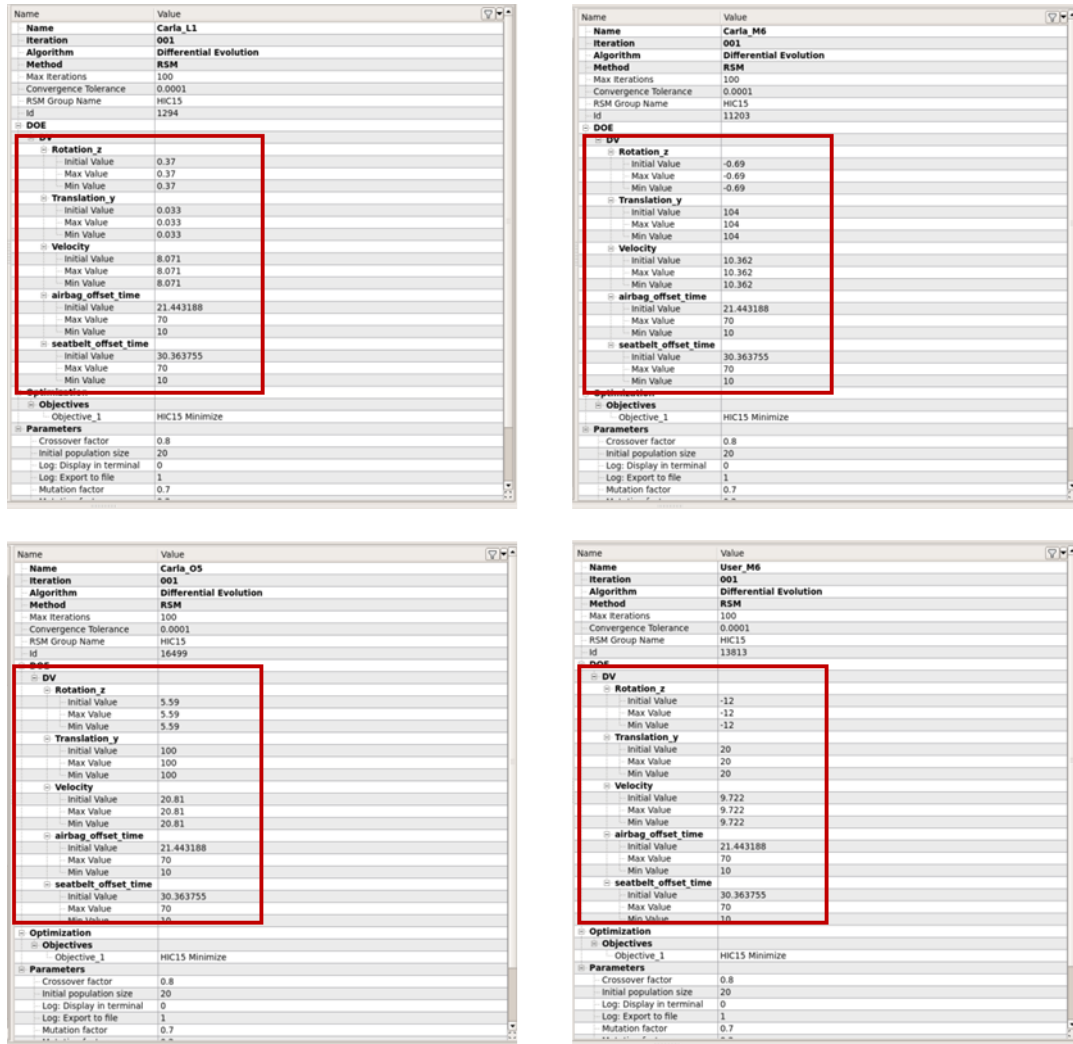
| Name | Value |
|---|---|
| Name | Carla_L1 |
| Iteration | 001 |
| Algorithm | Differential Evolution |
| Method | RSM |
| Max Iterations | 100 |
| Convergence Tolerance | 0.0001 |
| RSM Group Name | HIC15 |
| Id | 1294 |
| DOE | |
| DV | |
| Rotation_z | |
| Initial Value | 0.37 |
| Max Value | 0.37 |
| Min Value | 0.37 |
| Translation_y | |
| Initial Value | 0.033 |
| Max Value | 0.033 |
| Min Value | 0.033 |
| Velocity | |
| Initial Value | 8.071 |
| Max Value | 8.071 |
| Min Value | 8.071 |
| airbag_offset_time | |
| Initial Value | 21.443188 |
| Max Value | 70 |
| Min Value | 10 |
| seatbelt_offset_time | |
| Initial Value | 30.363755 |
| Max Value | 70 |
| Min Value | 10 |
| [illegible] | |
| Objectives | |
| Objective_1 | HIC15 Minimize |
| Parameters | |
| Crossover factor | 0.8 |
| Initial population size | 20 |
| Log: Display in terminal | 0 |
| Log: Export to file | 1 |
| Mutation factor | 0.7 |

| Name | Value |
|---|---|
| Name | Carla_M6 |
| Iteration | 001 |
| Algorithm | Differential Evolution |
| Method | RSM |
| Max Iterations | 100 |
| Convergence Tolerance | 0.0001 |
| RSM Group Name | HIC15 |
| Id | 11203 |
| DOE | |
| DV | |
| Rotation_z | |
| Initial Value | -0.69 |
| Max Value | -0.69 |
| Min Value | -0.69 |
| Translation_y | |
| Initial Value | 104 |
| Max Value | 104 |
| Min Value | 104 |
| Velocity | |
| Initial Value | 10.362 |
| Max Value | 10.362 |
| Min Value | 10.362 |
| airbag_offset_time | |
| Initial Value | 21.443188 |
| Max Value | 70 |
| Min Value | 10 |
| seatbelt_offset_time | |
| Initial Value | 30.363755 |
| Max Value | 70 |
| Min Value | 10 |
| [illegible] | |
| Objectives | |
| Objective_1 | HIC15 Minimize |
| Parameters | |
| Crossover factor | 0.8 |
| Initial population size | 20 |
| Log: Display in terminal | 0 |
| Log: Export to file | 1 |
| Mutation factor | 0.7 |

| Name | Value |
|---|---|
| Name | Carla_O5 |
| Iteration | 001 |
| Algorithm | Differential Evolution |
| Method | RSM |
| Max Iterations | 100 |
| Convergence Tolerance | 0.0001 |
| RSM Group Name | HIC15 |
| Id | 16499 |
| DOE | |
| DV | |
| Rotation_z | |
| Initial Value | 5.59 |
| Max Value | 5.59 |
| Min Value | 5.59 |
| Translation_y | |
| Initial Value | 100 |
| Max Value | 100 |
| Min Value | 100 |
| Velocity | |
| Initial Value | 20.81 |
| Max Value | 20.81 |
| Min Value | 20.81 |
| airbag_offset_time | |
| Initial Value | 21.443188 |
| Max Value | 70 |
| Min Value | 10 |
| seatbelt_offset_time | |
| Initial Value | 30.363755 |
| Max Value | 70 |
| Min Value | 10 |
| Optimization | |
| Objectives | |
| Objective_1 | HIC15 Minimize |
| Parameters | |
| Crossover factor | 0.8 |
| Initial population size | 20 |
| Log: Display in terminal | 0 |
| Log: Export to file | 1 |
| Mutation factor | 0.7 |

| Name | Value |
|---|---|
| Name | User_M6 |
| Iteration | 001 |
| Algorithm | Differential Evolution |
| Method | RSM |
| Max Iterations | 100 |
| Convergence Tolerance | 0.0001 |
| RSM Group Name | HIC15 |
| Id | 13813 |
| DOE | |
| DV | |
| Rotation_z | |
| Initial Value | -12 |
| Max Value | -12 |
| Min Value | -12 |
| Translation_y | |
| Initial Value | 20 |
| Max Value | 20 |
| Min Value | 20 |
| Velocity | |
| Initial Value | 9.722 |
| Max Value | 9.722 |
| Min Value | 9.722 |
| airbag_offset_time | |
| Initial Value | 21.443188 |
| Max Value | 70 |
| Min Value | 10 |
| seatbelt_offset_time | |
| Initial Value | 30.363755 |
| Max Value | 70 |
| Min Value | 10 |
| Optimization | |
| Objectives | |
| Objective_1 | HIC15 Minimize |
| Parameters | |
| Crossover factor | 0.8 |
| Initial population size | 20 |
| Log: Display in terminal | 0 |
| Log: Export to file | 1 |
| Mutation factor | 0.7 |